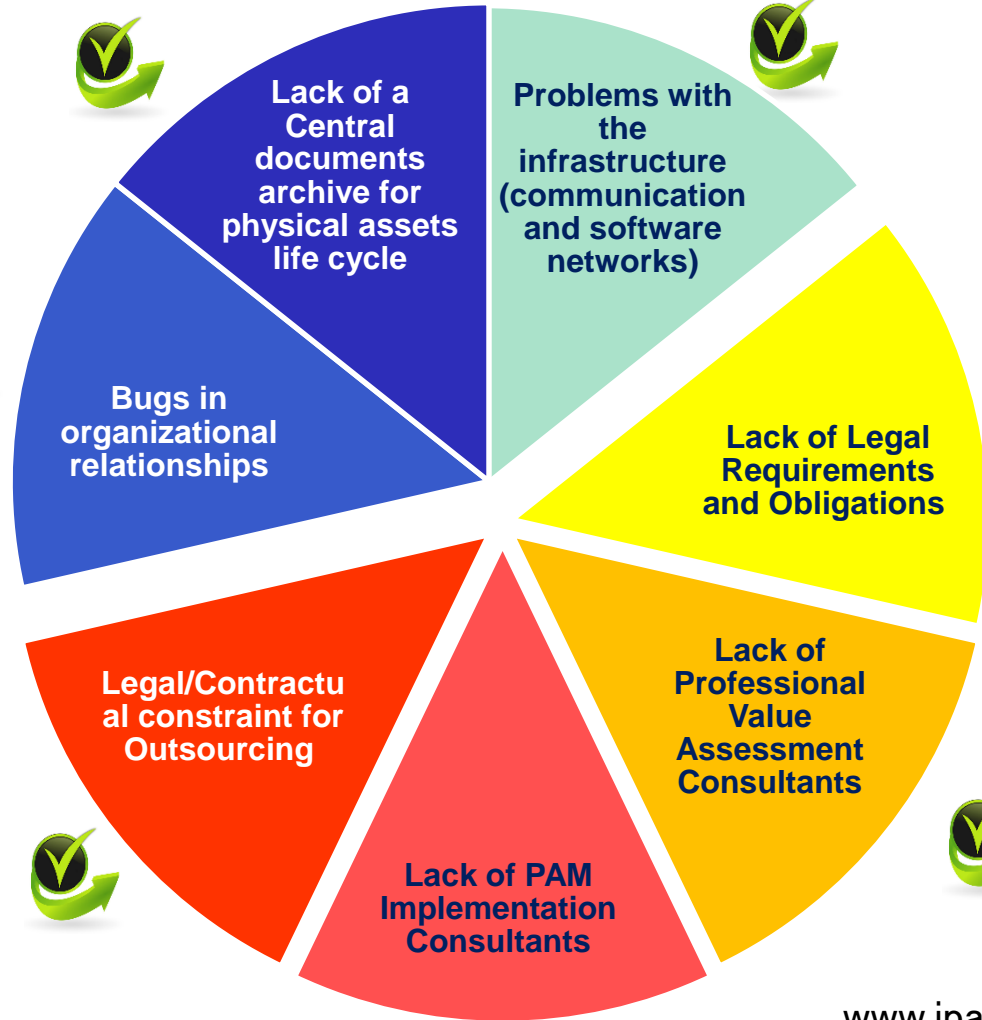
Lack of a Central documents archive for physical assets life cycle

Problems with the infrastructure (communication and software networks)

Lack of Legal Requirements and Obligations

Lack of Professional Value Assessment Consultants

Lack of PAM Implementation Consultants

Legal/Contractu al constraint for Outsourcing

Bugs in organizational relationships

www.ipa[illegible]